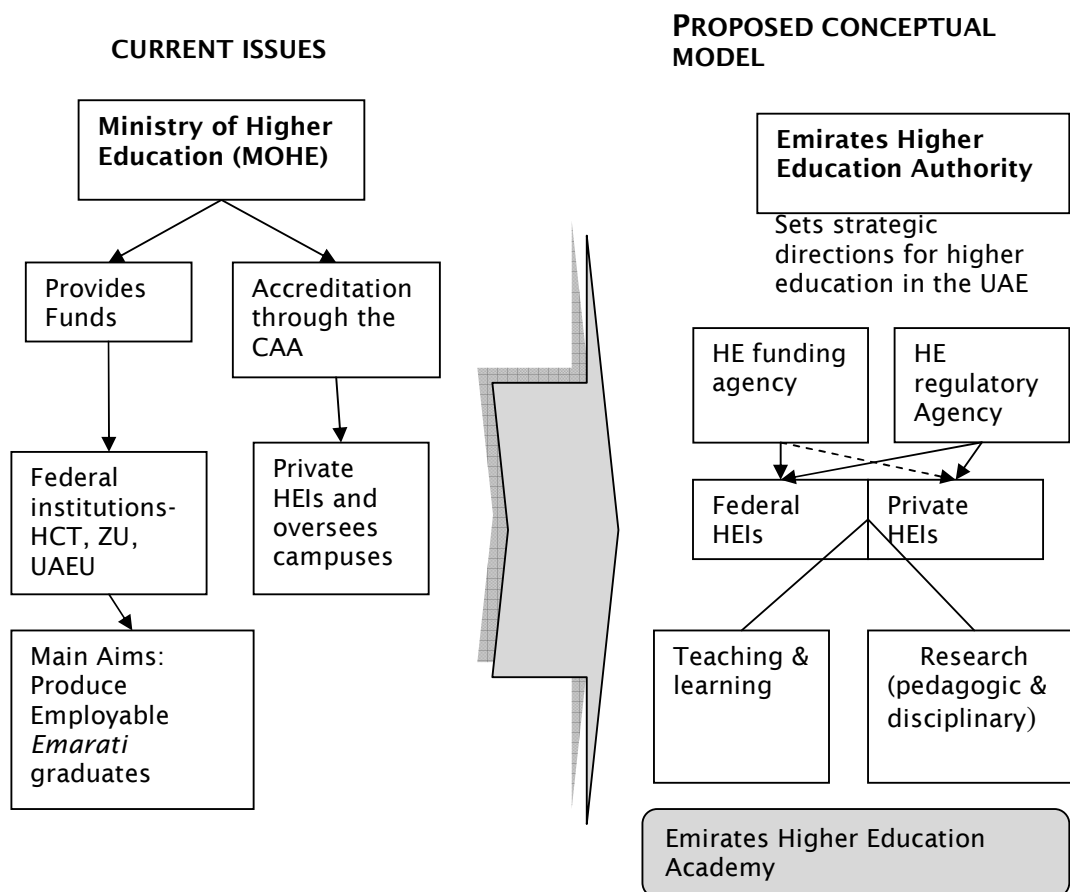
CURRENT ISSUES

Ministry of Higher Education (MOHE)

Provides Funds

Accreditation through the CAA

Federal institutions- HCT, ZU, UAEU

Private HEIs and oversees campuses

Main Aims: Produce Employable *Emarati* graduates

PROPOSED CONCEPTUAL MODEL

Emirates Higher Education Authority

Sets strategic directions for higher education in the UAE

HE funding agency

HE regulatory Agency

Federal HEIs

Private HEIs

Teaching & learning

Research (pedagogic & disciplinary)

Emirates Higher Education Academy